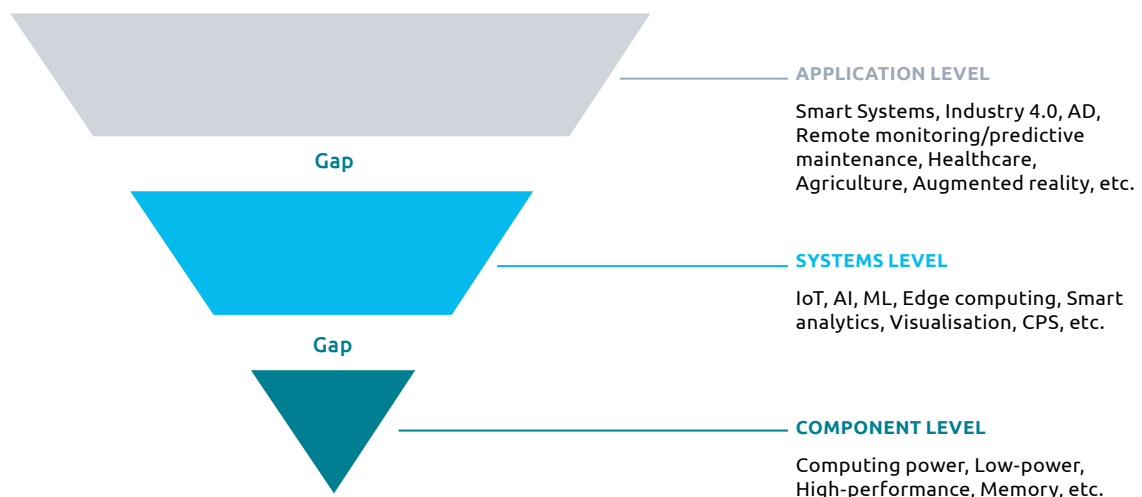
APPLICATION LEVEL

Smart Systems, Industry 4.0, AD, Remote monitoring/predictive maintenance, Healthcare, Agriculture, Augmented reality, etc.

Gap

SYSTEMS LEVEL

IoT, AI, ML, Edge computing, Smart analytics, Visualisation, CPS, etc.

Gap

COMPONENT LEVEL

Computing power, Low-power, High-performance, Memory, etc.